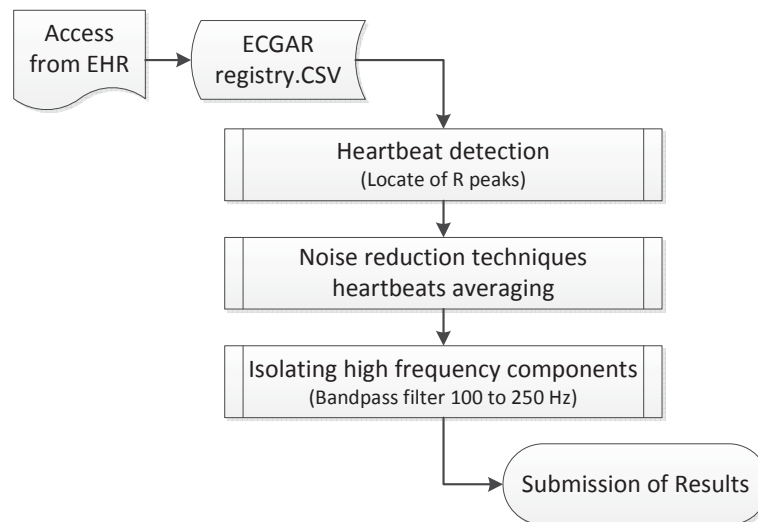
Access from EHR

ECGAR registry.CSV

Heartbeat detection
(Locate of R peaks)

Noise reduction techniques heartbeats averaging

Isolating high frequency components
(Bandpass filter 100 to 250 Hz)

Submission of Results